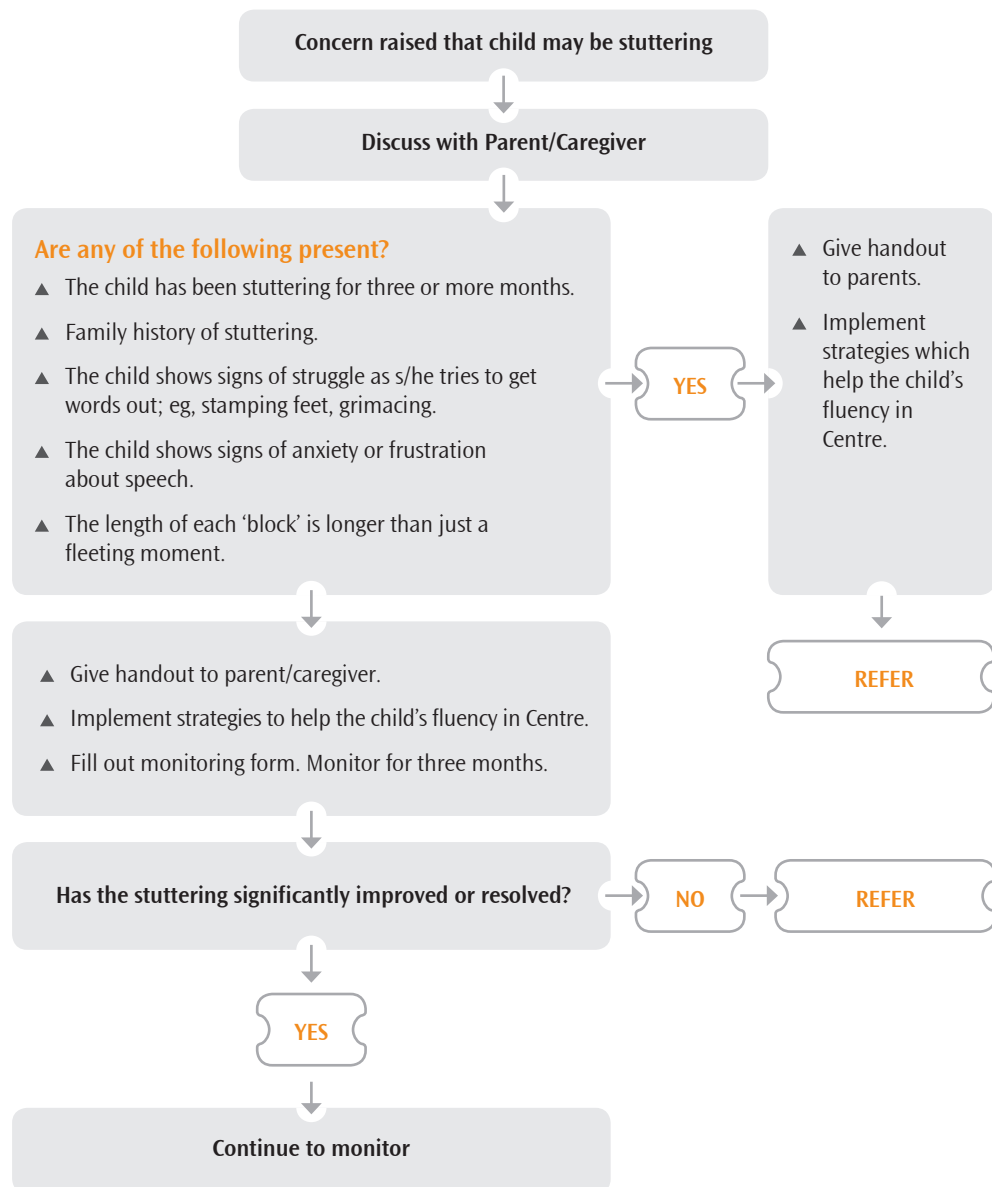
Concern raised that child may be stuttering

Discuss with Parent/Caregiver

Are any of the following present?

▲ The child has been stuttering for three or more months.

▲ Family history of stuttering.

▲ The child shows signs of struggle as s/he tries to get words out; eg, stamping feet, grimacing.

▲ The child shows signs of anxiety or frustration about speech.

▲ The length of each 'block' is longer than just a fleeting moment.

YES

▲ Give handout to parents.

▲ Implement strategies which help the child's fluency in Centre.

REFER

▲ Give handout to parent/caregiver.

▲ Implement strategies to help the child's fluency in Centre.

▲ Fill out monitoring form. Monitor for three months.

Has the stuttering significantly improved or resolved?

NO

REFER

YES

Continue to monitor